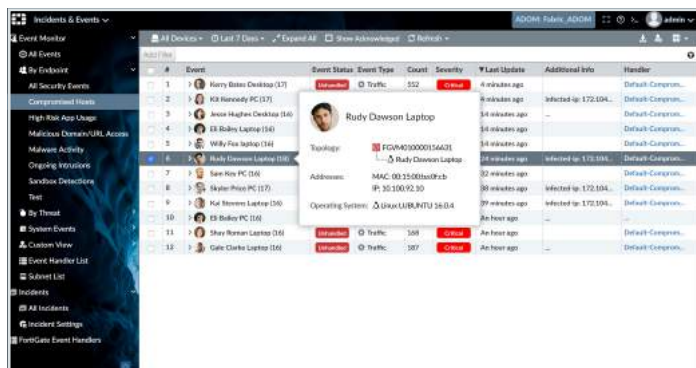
Incidents & Events ∨

ADOM: Fabric_ADOM

admin

Event Monitor

All Events

By Endpoint

All Security Events

Compromised Hosts

High Risk App Usage

Malicious Domain/URL Access

Malware Activity

Ongoing Intrusions

Sandbox Detections

Test

By Threat

System Events

Custom View

Event Handler List

Subnet List

Incidents

All Incidents

Incident Settings

FortiGate Event Handlers

All Devices ∨ Last 7 Days ∨ Expand All Show Acknowledged Refresh ∨

Add Filter

| # | Event | Event Status | Event Type | Count | Severity | Last Update | Additional Info | Handler |
|---|---|---|---|---|---|---|---|---|
| 1 | Kerry Bates Desktop (17) | Unhandled | Traffic | 552 | Critical | 4 minutes ago | | Default-Comprom... |
| 2 | Kit Kennedy PC (17) | | | | | 4 minutes ago | infected-ip: 172.104... | Default-Comprom... |
| 3 | Jesse Hughes Desktop (16) | | | | | 14 minutes ago | | Default-Comprom... |
| 4 | Eli Bailey Laptop (16) | | | | | 14 minutes ago | | Default-Comprom... |
| 5 | Willy Fox laptop (16) | | | | | 14 minutes ago | | Default-Comprom... |
| 6 | Rudy Dawson Laptop (18) | | | | | 24 minutes ago | infected-ip: 172.104... | Default-Comprom... |
| 7 | Sam Key PC (16) | | | | | 32 minutes ago | | Default-Comprom... |
| 8 | Skyler Price PC (17) | | | | | 38 minutes ago | infected-ip: 172.104... | Default-Comprom... |
| 9 | Kai Stevens Laptop (16) | | | | | 39 minutes ago | infected-ip: 172.104... | Default-Comprom... |
| 10 | Eli Bailey PC (16) | | | | | An hour ago | | |
| 11 | Shay Roman Laptop (16) | Unhandled | Traffic | 168 | Critical | An hour ago | | Default-Comprom... |
| 12 | Gale Clarke Laptop (16) | Unhandled | Traffic | 187 | Critical | An hour ago | | Default-Comprom... |

Rudy Dawson Laptop

Topology: FGVM010000156631
Rudy Dawson Laptop

Addresses: MAC: 00:15:00:bb:0f:cb
IP: 10.100.92.10

Operating System: Linux UBUNTU 16.0.4